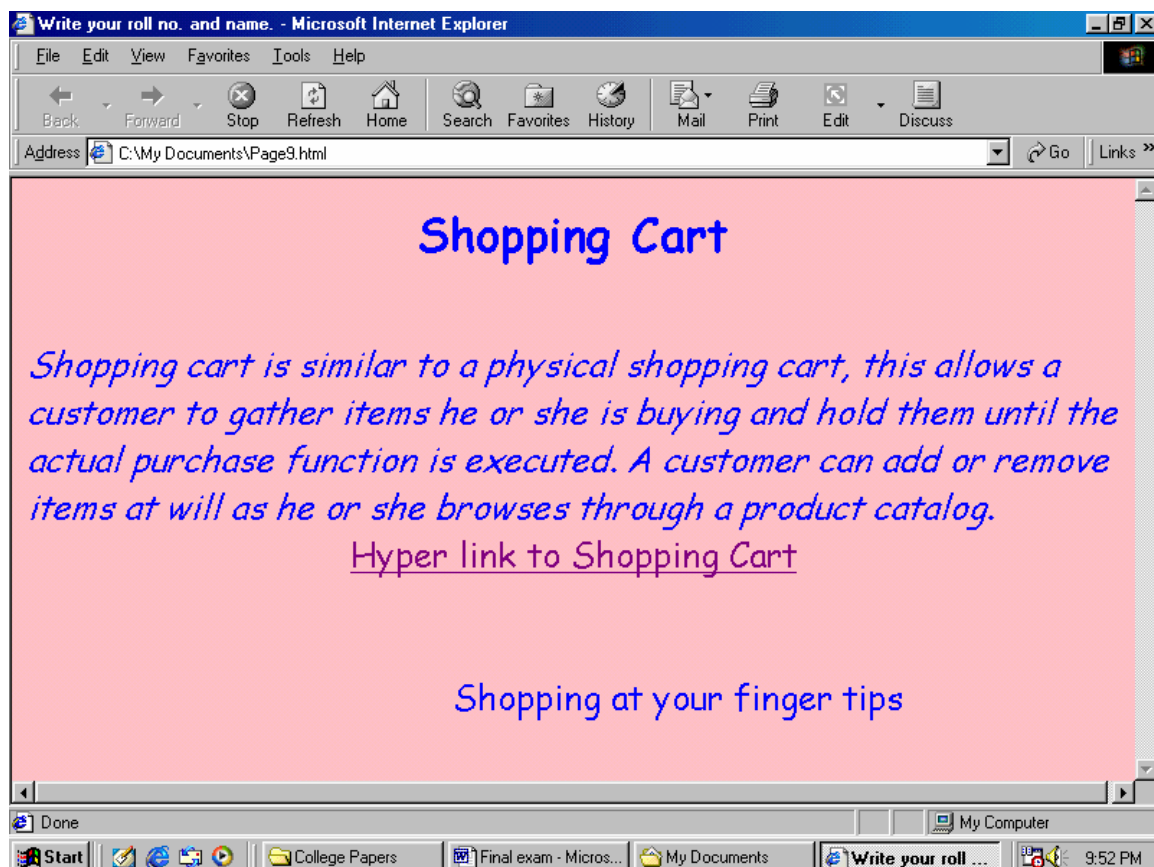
Write your roll no. and name. - Microsoft Internet Explorer

File Edit View Favorites Tools Help

Back Forward Stop Refresh Home Search Favorites History Mail Print Edit Discuss

Address C:\My Documents\Page9.html Go Links

Shopping Cart

Shopping cart is similar to a physical shopping cart, this allows a customer to gather items he or she is buying and hold them until the actual purchase function is executed. A customer can add or remove items at will as he or she browses through a product catalog.

Hyper link to Shopping Cart

Shopping at your finger tips

Done My Computer

Start College Papers Final exam - Micros... My Documents Write your roll ... 9:52 PM